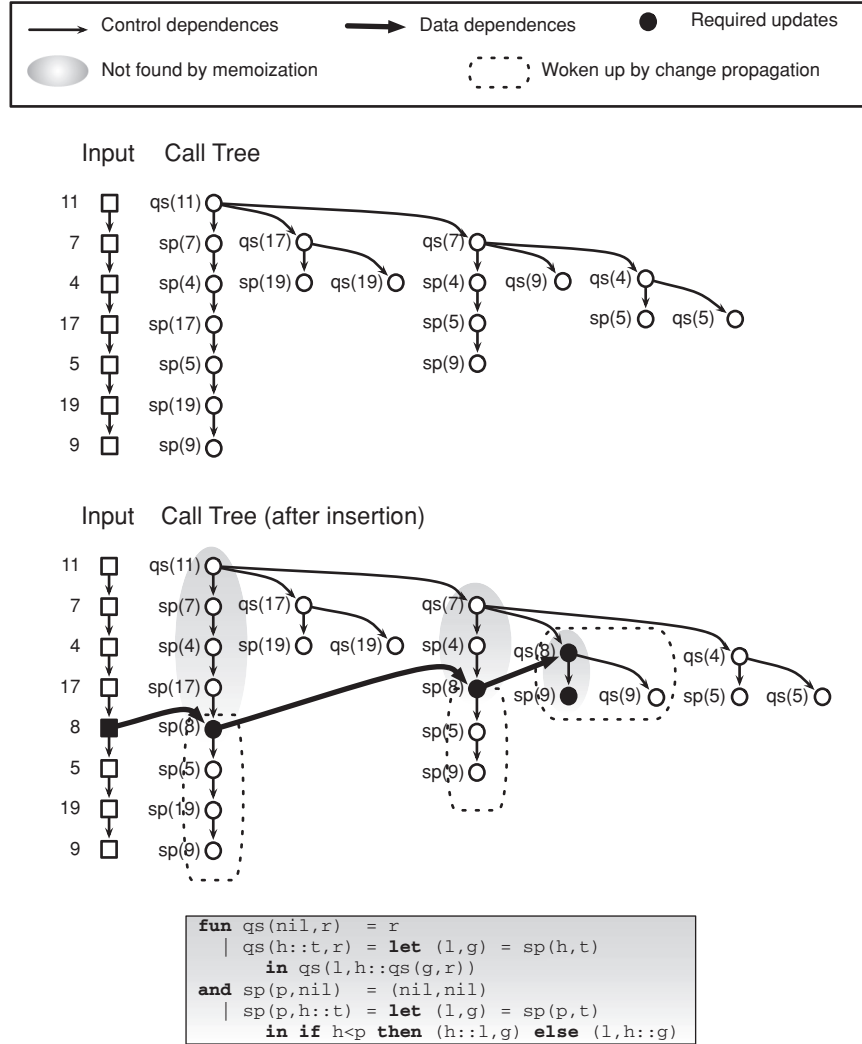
Control dependences
Data dependences
Required updates
Not found by memoization
Woken up by change propagation

Input Call Tree

11 7 4 17 5 19 9

qs(11) sp(7) sp(4) sp(17) sp(5) sp(19) sp(9)
qs(17) sp(19) qs(19)
qs(7) sp(4) sp(5) sp(9) qs(9)
qs(4) sp(5) qs(5)

Input Call Tree (after insertion)

11 7 4 17 8 5 19 9

qs(11) sp(7) sp(4) sp(17) sp(8) sp(5) sp(19) sp(9)
qs(17) sp(19) qs(19)
qs(7) sp(4) sp(8) sp(5) sp(9)
qs(8) sp(9) qs(9)
qs(4) sp(5) qs(5)

fun qs(nil,r) = r
| qs(h::t,r) = let (l,g) = sp(h,t)
in qs(l,h::qs(g,r))
and sp(p,nil) = (nil,nil)
| sp(p,h::t) = let (l,g) = sp(p,t)
in if h<p then (h::l,g) else (l,h::g)